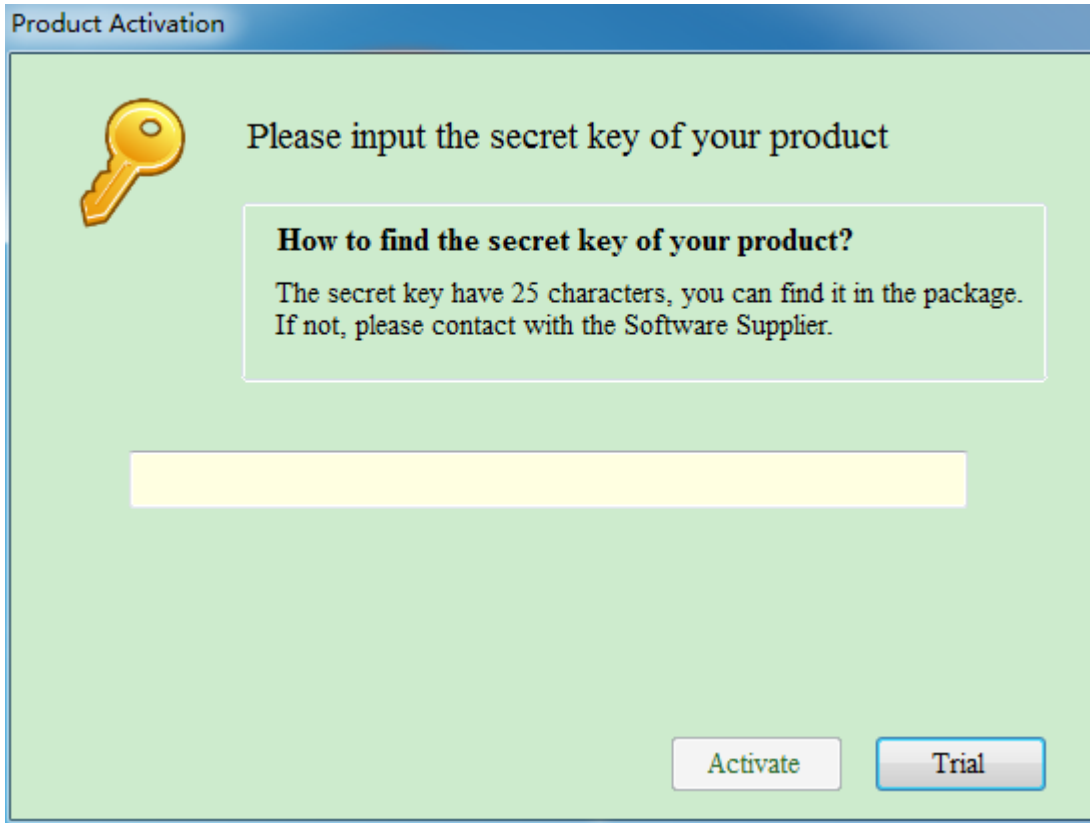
Product Activation

Please input the secret key of your product

How to find the secret key of your product?

The secret key have 25 characters, you can find it in the package. If not, please contact with the Software Supplier.

Activate

Trial